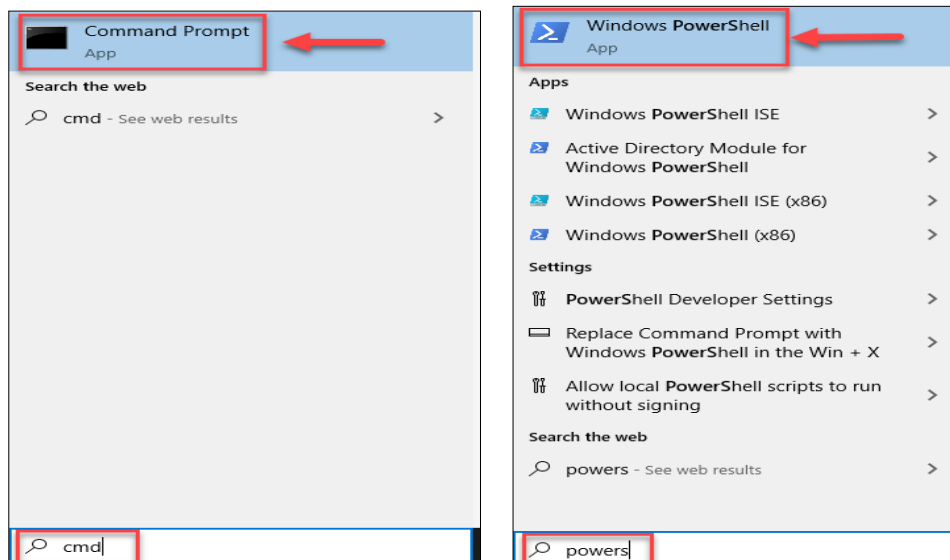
Command Prompt
App

Search the web

cmd - See web results

cmd

Windows PowerShell
App

Apps

Windows PowerShell ISE

Active Directory Module for Windows PowerShell

Windows PowerShell ISE (x86)

Windows PowerShell (x86)

Settings

PowerShell Developer Settings

Replace Command Prompt with Windows PowerShell in the Win + X

Allow local PowerShell scripts to run without signing

Search the web

powers - See web results

powers